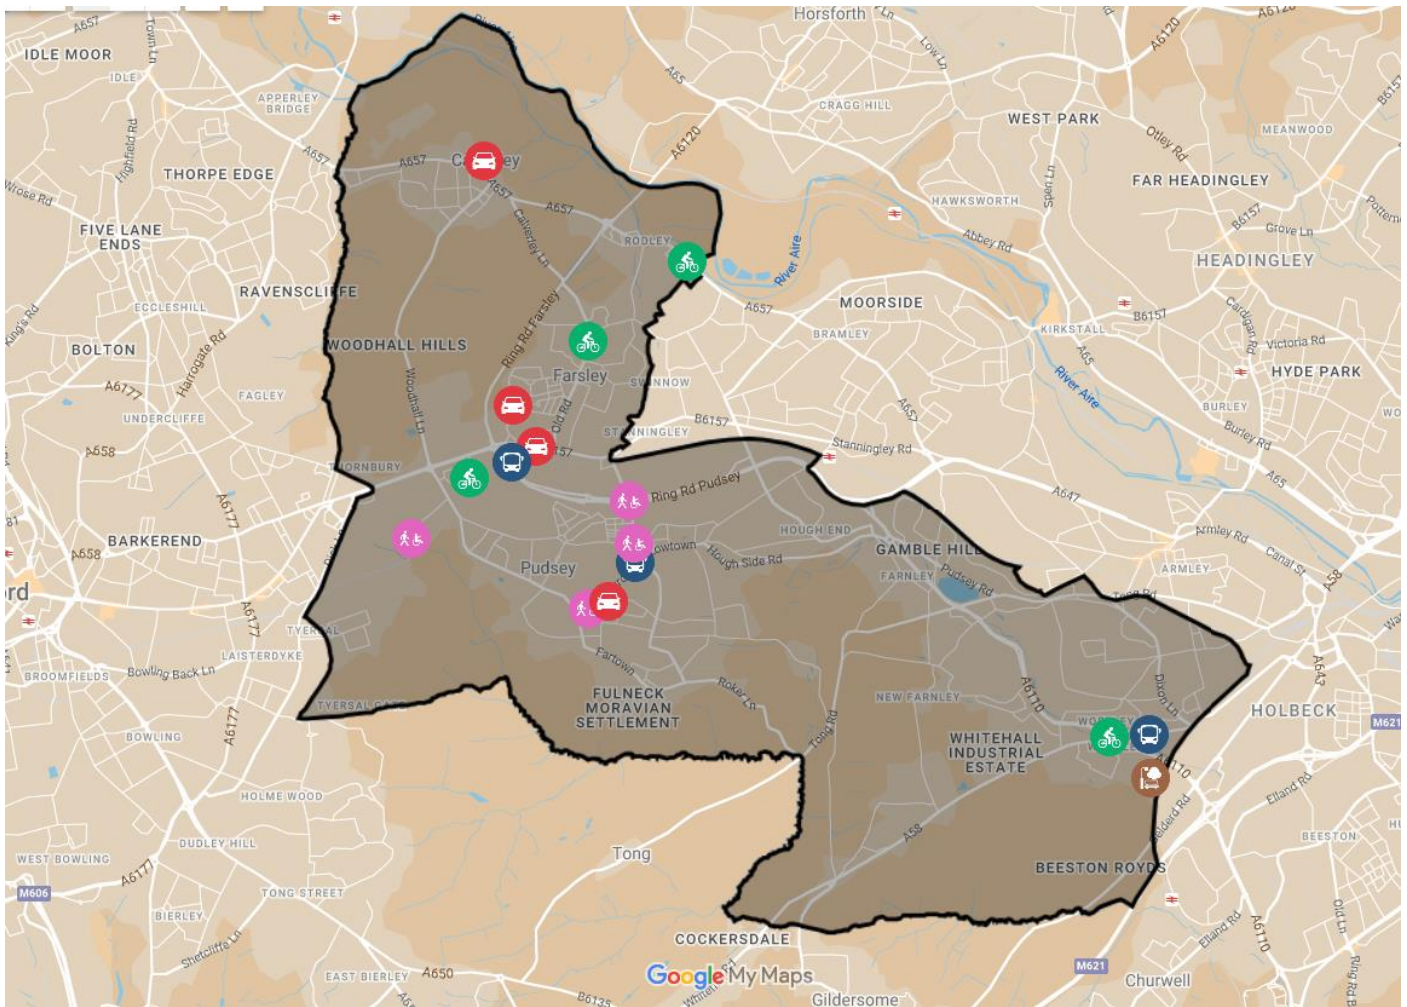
A657
Town Ln
IDLE MOOR
IDLE
APPERLEY BRIDGE
Highfield Rd
THORPE EDGE
A657
Wrose Rd
FIVE LANE ENDS
RAVENSCLIFFE
ECCLESHILL
King's Rd
BOLTON
Harrogate Rd
A6177
FAGLEY
UNDERCLIFFE
A658
BARKEREND
A658
rd
BROOMFIELDS
Bowling Back Ln
LAISTERDYKE
A6177
A6177
BOWLING
HOLME WOOD
DUDLEY HILL
WEST BOWLING
A6177
M606
TONG STREET
BIERLEY
Shetcliffe Ln
EAST BIERLEY
A650
B6135
Horsforth
Low Ln
A65
CRAGG HILL
A6120
A6120
WEST PARK
Otley Rd
MEANWOOD
FAR HEADINGLEY
HAWKSWORTH
Spen Ln
Abbey Rd
River Aire
B6157
Grove Ln
HEADINGLEY
MOORSIDE
A657
BRAMLEY
KIRKSTALL
B6157
A65
River Aire
Cardigan Rd
Victoria Rd
HYDE PARK
BURLEY
Burley Rd
A65
Stanningley Rd
A647
Armley Rd
Canal St
ARMLEY
A58
A643
HOLBECK
M621
Elland Rd
BEESTON
Old Ln
Elland Rd
A6110
Churwell
M621
Gildersome
Ring Rd Farsley
Calverley Ln
A657
A657
RODLEY
WOODHALL HILLS
Farsley
SWINNOW
Old Rd
B6157
STANNINGLEY
A657
Woodhall Ln
THORNBURY
Ring Rd Pudsey
owtown
Hough Side Rd
HOUGH END
GAMBLE HILL
FARNLEY
Pudsey Rd
Pudsey
TYERSAL
Fartown
Roker Ln
FULNECK MORAVIAN SETTLEMENT
TYERSAL
NEW FARNLEY
A6110
Tong Rd
Dixon Ln
WORTLEY
WHITEHALL INDUSTRIAL ESTATE
A6110
A58
Tong
BEESTON ROYDS
COCKERSDALE
Google My Maps